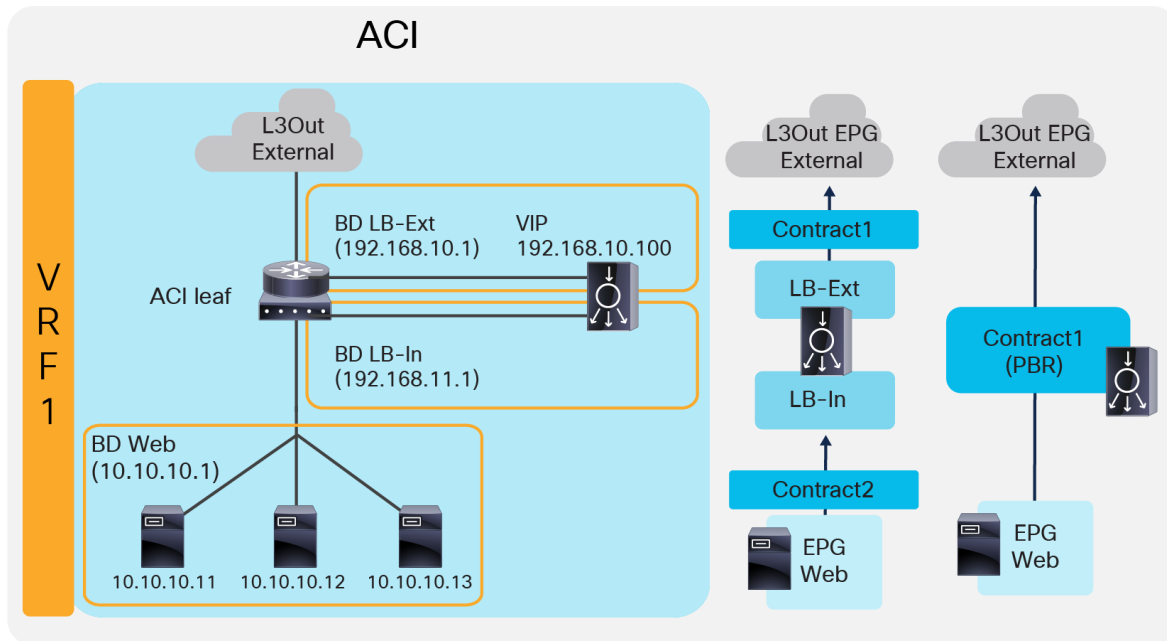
ACI

VRF1

L3Out External

BD LB-Ext (192.168.10.1)

VIP 192.168.10.100

ACI leaf

BD LB-In (192.168.11.1)

BD Web (10.10.10.1)

10.10.10.11 10.10.10.12 10.10.10.13

L3Out EPG External

Contract1

LB-Ext

LB-In

Contract2

EPG Web

L3Out EPG External

Contract1 (PBR)

EPG Web